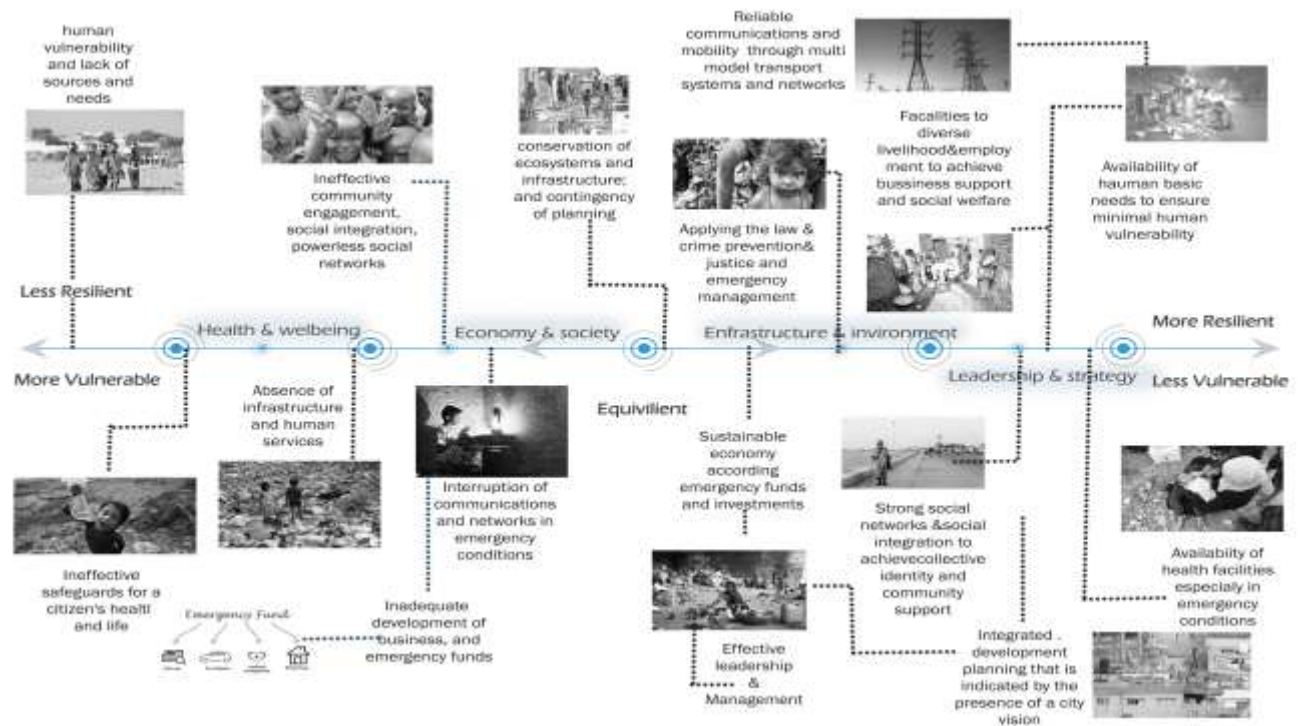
human vulnerability and lack of sources and needs

Less Resilient

More Vulnerable

Ineffective community engagement, social integration, powerless social networks

Health & wellbeing

conservation of ecosystems and infrastructure; and contingency of planning

Economy & society

Reliable communications and mobility through multi model transport systems and networks

Applying the law & crime prevention& justice and emergency management

Facalities to diverse livelihood&employment to achieve bussiness support and social welfare

Enfrastructure & environment

Availability of hauman basic needs to ensure minimal human vulnerability

More Resilient

Leadership & strategy

Less Vulnerable

Absence of infrastructure and human services

Equivilient

Interruption of communications and networks in emergency conditions

Sustainable economy according emergency funds and investments

Strong social networks &social integration to achievecollective identity and community support

Availability of health facilities especially in emergency conditions

Ineffective safeguards for a citizen's health and life

Emergency Fund

Inadequate development of business, and emergency funds

Effective leadership & Management

Integrated . development planning that is indicated by the presence of a city vision